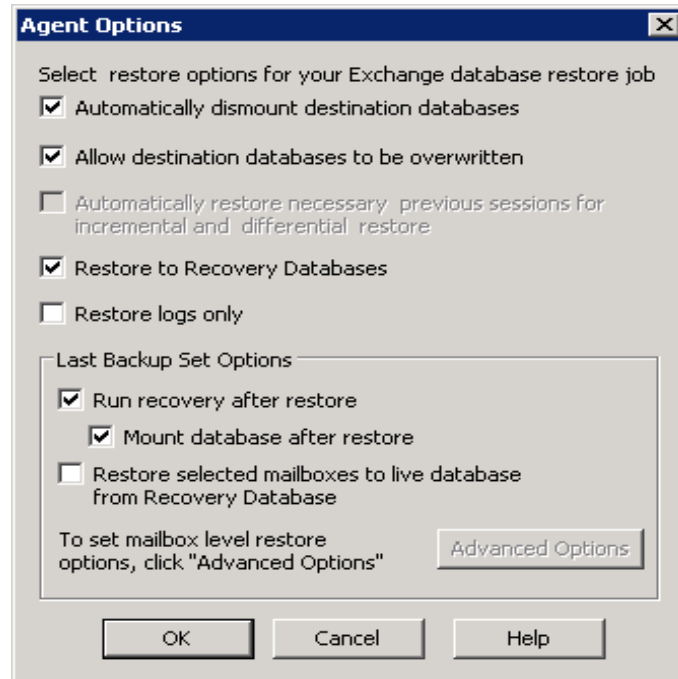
Agent Options

Select restore options for your Exchange database restore job

Automatically dismount destination databases

Allow destination databases to be overwritten

Automatically restore necessary previous sessions for incremental and differential restore

Restore to Recovery Databases

Restore logs only

Last Backup Set Options

Run recovery after restore

Mount database after restore

Restore selected mailboxes to live database from Recovery Database

To set mailbox level restore options, click "Advanced Options"

Advanced Options

OK

Cancel

Help